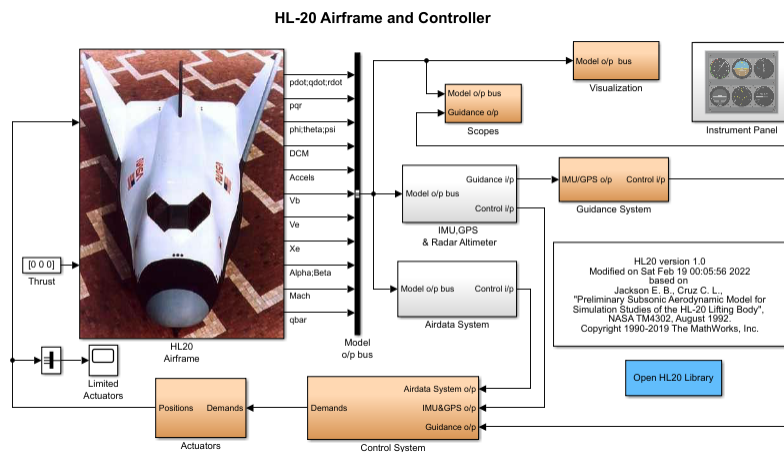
HL-20 Airframe and Controller

pdot;qdot;rdot
pqr
phi;theta;psi
DCM
Accels
Vb
Ve
Xe
Alpha;Beta
Mach
qbar

[0 0 0]
Thrust

HL20
Airframe

Model
o/p bus

Model o/p bus
Visualization

Model o/p bus
Guidance o/p
Scopes

Instrument Panel

Model o/p bus
Guidance i/p
Control i/p
IMU,GPS
& Radar Altimeter

IMU/GPS o/p
Control i/p
Guidance System

Model o/p bus
Control i/p
Airdata System

HL20 version 1.0
Modified on Sat Feb 19 00:05:56 2022
based on
Jackson E. B., Cruz C. L.,
"Preliminary Subsonic Aerodynamic Model for Simulation Studies of the HL-20 Lifting Body",
NASA TM4302, August 1992.
Copyright 1990-2019 The MathWorks, Inc.

Open HL20 Library

Limited
Actuators

Positions
Demands
Actuators

Demands
Airdata System o/p
IMU&GPS o/p
Guidance o/p
Control System